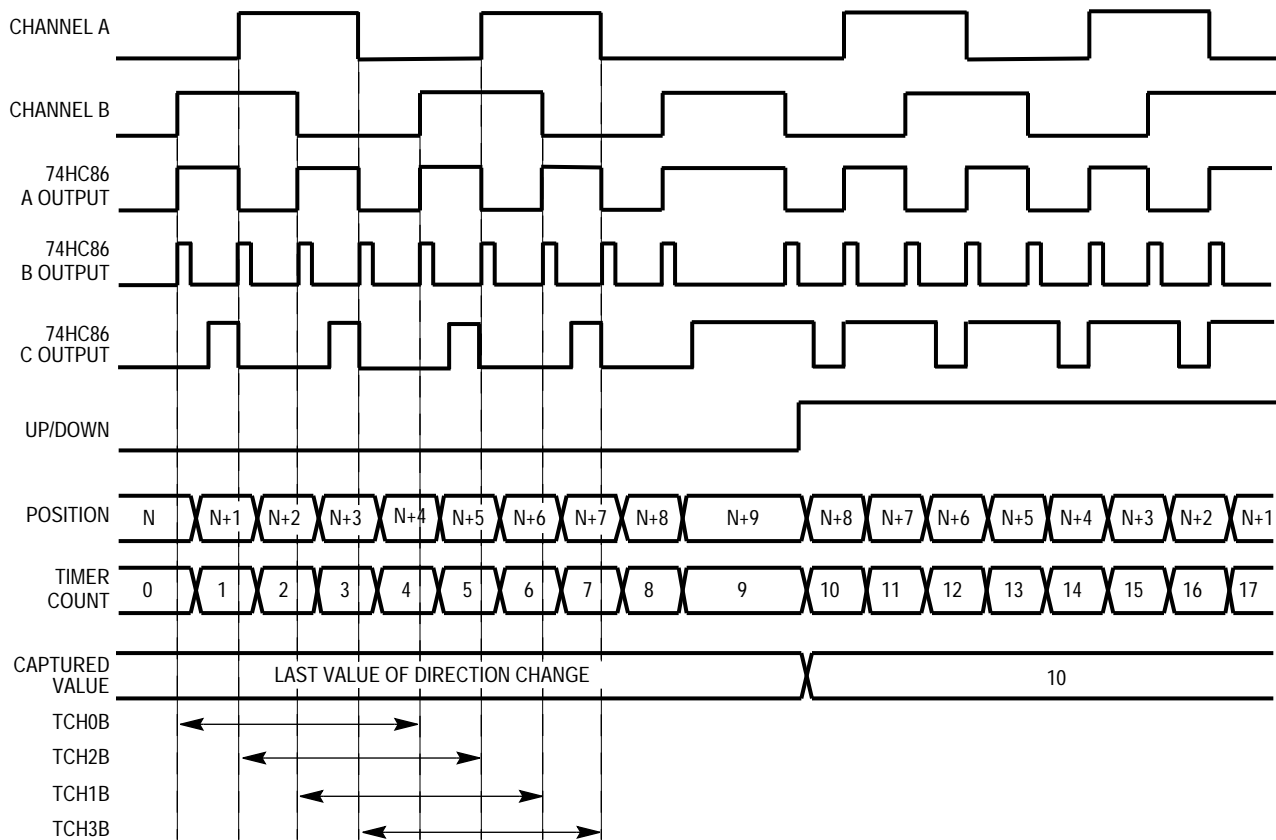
CHANNEL A

CHANNEL B

74HC86
A OUTPUT

74HC86
B OUTPUT

74HC86
C OUTPUT

UP/DOWN

POSITION N N+1 N+2 N+3 N+4 N+5 N+6 N+7 N+8 N+9 N+8 N+7 N+6 N+5 N+4 N+3 N+2 N+1

TIMER
COUNT 0 1 2 3 4 5 6 7 8 9 10 11 12 13 14 15 16 17

CAPTURED
VALUE LAST VALUE OF DIRECTION CHANGE 10

TCH0B

TCH2B

TCH1B

TCH3B